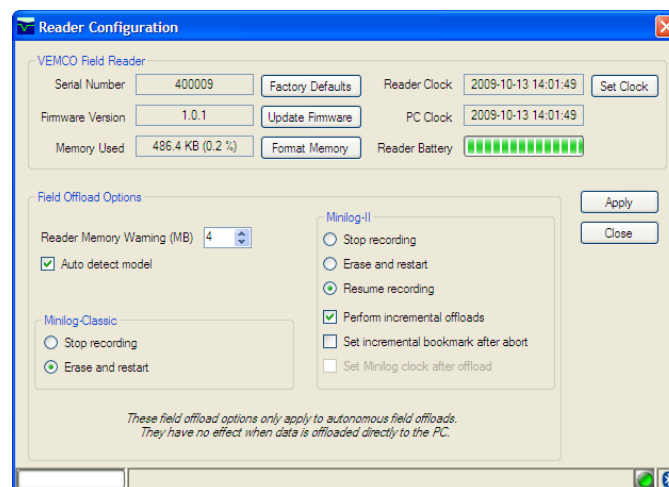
Reader Configuration

VEMCO Field Reader

Serial Number 400009 Factory Defaults

Firmware Version 1.0.1 Update Firmware

Memory Used 486.4 KB (0.2 %) Format Memory

Reader Clock 2009-10-13 14:01:49 Set Clock

PC Clock 2009-10-13 14:01:49

Reader Battery

Field Offload Options

Reader Memory Warning (MB) 4

Auto detect model

Minilog-Classic

Stop recording

Erase and restart

Minilog-II

Stop recording

Erase and restart

Resume recording

Perform incremental offloads

Set incremental bookmark after abort

Set Minilog clock after offload

Apply

Close

These field offload options only apply to autonomous field offloads. They have no effect when data is offloaded directly to the PC.